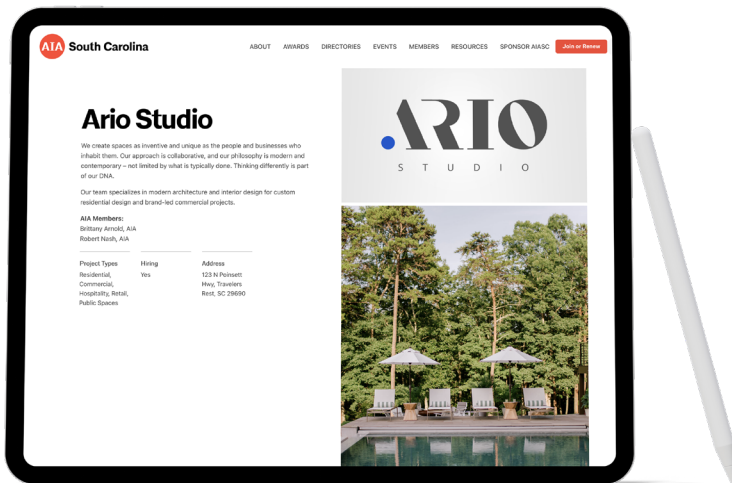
AIA South Carolina

ABOUT AWARDS DIRECTORIES EVENTS MEMBERS RESOURCES SPONSOR AIASC Join or Renew

Ario Studio

We create spaces as inventive and unique as the people and businesses who inhabit them. Our approach is collaborative, and our philosophy is modern and contemporary – not limited by what is typically done. Thinking differently is part of our DNA.

Our team specializes in modern architecture and interior design for custom residential design and brand-led commercial projects.

AIA Members:
Brittany Arnold, AIA
Robert Nash, AIA

Project Types
Residential, Commercial, Hospitality, Retail, Public Spaces

Hiring
Yes

Address
123 N Poinsett Hwy, Travelers Rest, SC 29690

.ARIO
STUDIO